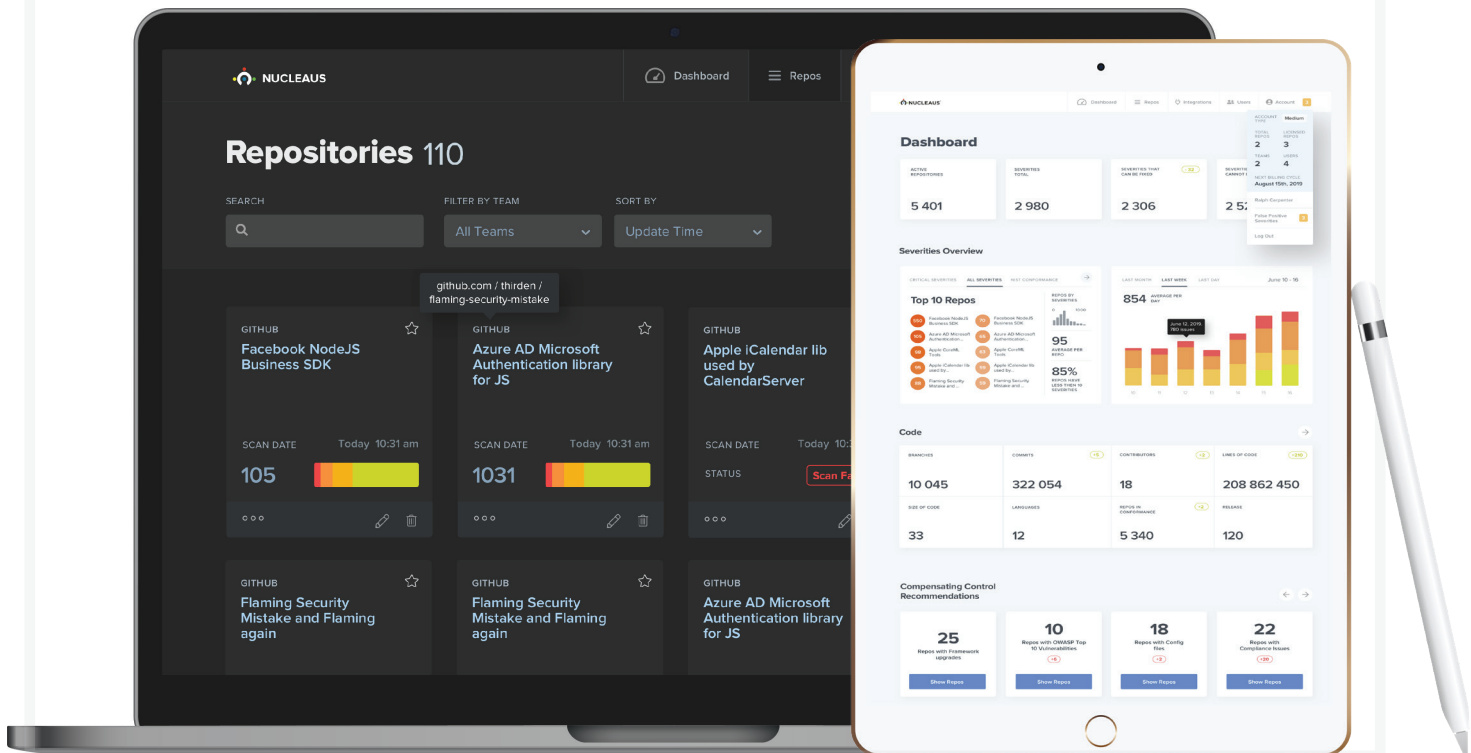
NUCLEAUS

Dashboard

Repos

Repositories 110

SEARCH

FILTER BY TEAM

All Teams

SORT BY

Update Time

github.com / thirden / flaming-security-mistake

GITHUB
Facebook NodeJS Business SDK
SCAN DATE Today 10:31 am
105
ooo

GITHUB
Azure AD Microsoft Authentication library for JS
SCAN DATE Today 10:31 am
1031
ooo

GITHUB
Apple iCalendar lib used by CalendarServer
SCAN DATE Today 10:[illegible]
STATUS Scan Fa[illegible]
ooo

GITHUB
Flaming Security Mistake and Flaming again

GITHUB
Flaming Security Mistake and Flaming again

GITHUB
Azure AD Microsoft Authentication library for JS

NUCLEAUS

Dashboard

Repos

Integrations

Users

Account

Dashboard

ACTIVE REPOSITORIES
5 401

SEVERITIES TOTAL
2 980

SEVERITIES THAT CAN BE FIXED
2 306

2 5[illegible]

ACCOUNT TYPE Medium
TOTAL REPOS 2
LICENSED REPOS 3
TEAMS 2
USERS 4
NEXT BILLING CYCLE August 15th, 2019
Ralph Carpenter
False Positive Severities
Log Out

Severities Overview

CRITICAL SEVERITIES ALL SEVERITIES NOT CONFORMANCE

Top 10 Repos

REPOS BY SEVERITIES

95
AVERAGE PER REPO

85%
REPOS HAVE LESS THEN 10 SEVERITIES

LAST MONTH LAST WEEK LAST DAY June 10 - 16

854 AVERAGE PER DAY

June 12, 2019
780 issues

Code

BRANCHES
10 045

COMMITS
322 054

CONTRIBUTORS
18

LINES OF CODE
208 862 450

SIZE OF CODE
33

LANGUAGES
12

REPOS IN CONFORMANCE
5 340

RELEASE
120

Compensating Control Recommendations

25
Repos with Framework upgrades
Show Repos

10
Repos with OWASP Top 10 Vulnerabilities
Show Repos

18
Repos with Config files
Show Repos

22
Repos with Compliance Issues
Show Repos